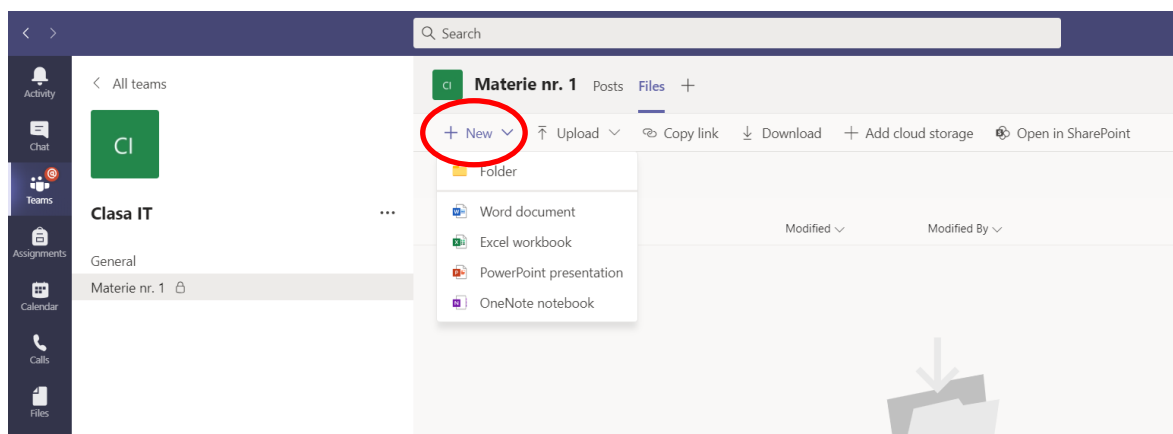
Search

Activity
Chat
Teams
Assignments
Calendar
Calls
Files

All teams

CI

Clasa IT ···

General
Materie nr. 1

CI Materie nr. 1 Posts Files +

+ New Upload Copy link Download + Add cloud storage Open in SharePoint

Folder
Word document
Excel workbook
PowerPoint presentation
OneNote notebook

Modified Modified By